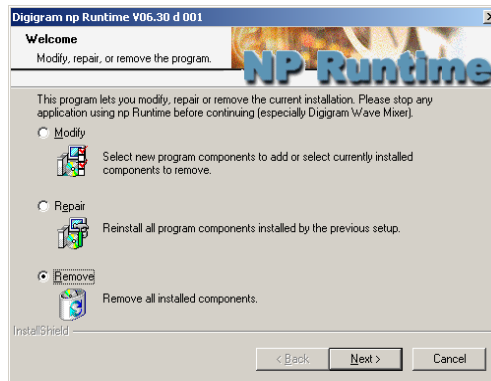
Digigram np Runtime V06.30 d 001

Welcome

Modify, repair, or remove the program.

NP Runtime

This program lets you modify, repair or remove the current installation. Please stop any application using np Runtime before continuing (especially Digigram Wave Mixer).

Modify

Select new program components to add or select currently installed components to remove.

Repair

Reinstall all program components installed by the previous setup.

Remove

Remove all installed components.

InstallShield

< Back

Next >

Cancel